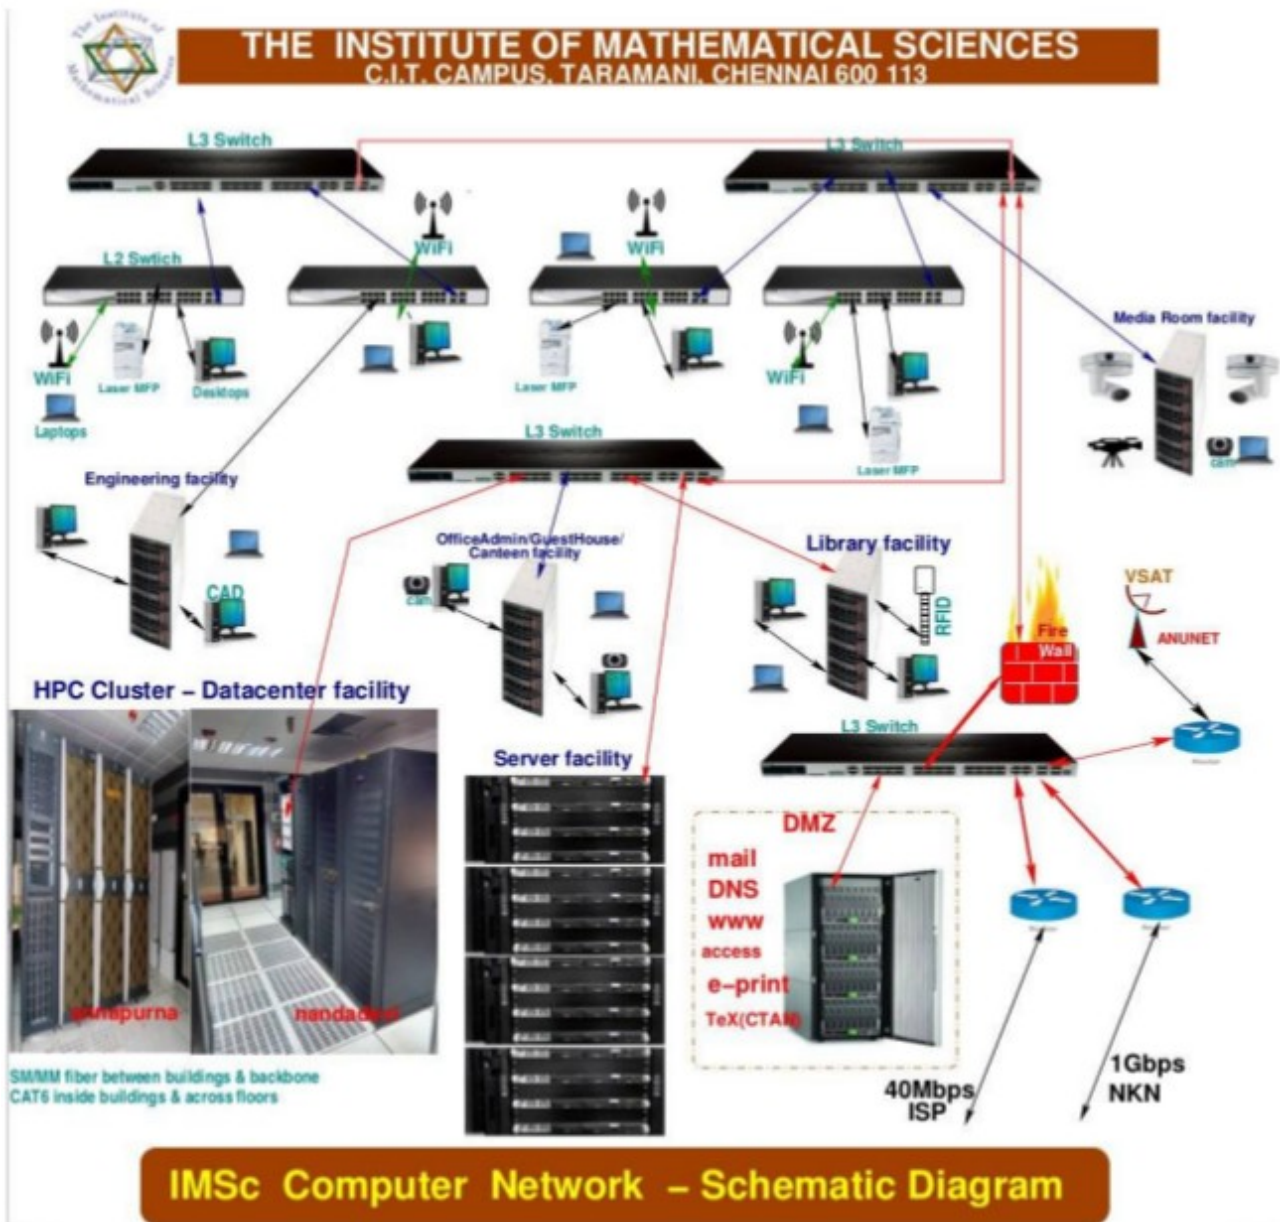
The Institute of Mathematical Sciences

THE INSTITUTE OF MATHEMATICAL SCIENCES
C.I.T. CAMPUS, TARAMANI, CHENNAI 600 113

L3 Switch

L3 Switch

WiFi

WiFi

L2 Swtich

WiFi

Laser MFP

Desktops

Laptops

Laser MFP

WiFi

Media Room facility

Laser MFP

cam

L3 Switch

Engineering facility

OfficeAdmin/GuestHouse/ Canteen facility

Library facility

CAD

cam

RFID

VSAT

Fire Wall

ANUNET

HPC Cluster – Datacenter facility

L3 Switch

Server facility

DMZ

mail
DNS
www
access
e-print
TeX(CTAN)

annapurna

nandadevi

SM/MM fiber between buildings & backbone
CAT6 inside buildings & across floors

40Mbps ISP

1Gbps NKN

IMSc Computer Network – Schematic Diagram